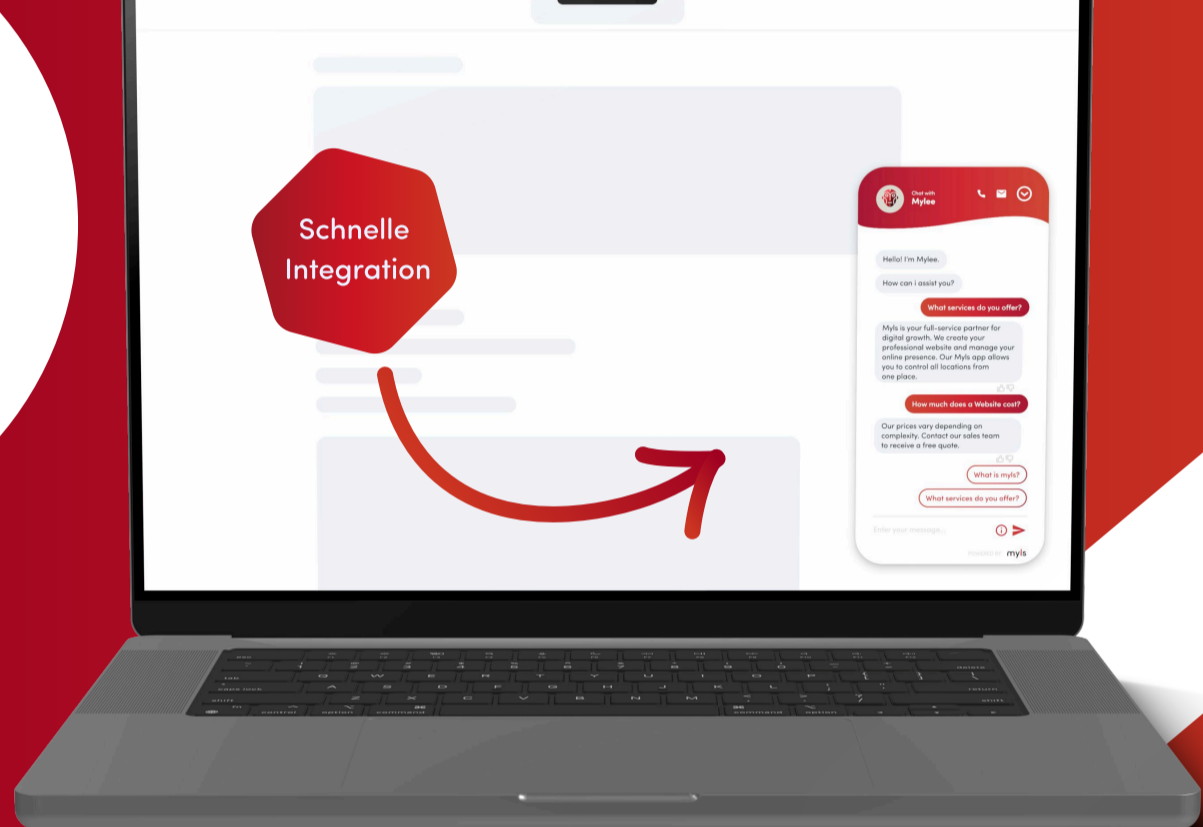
Schnelle Integration

Chat with
Mylee

Hello! I'm Mylee.

How can i assist you?

What services do you offer?

Myls is your full-service partner for digital growth. We create your professional website and manage your online presence. Our Myls app allows you to control all locations from one place.

How much does a Website cost?

Our prices vary depending on complexity. Contact our sales team to receive a free quote.

What is myls?

What services do you offer?

Enter your message...

Powered by myls